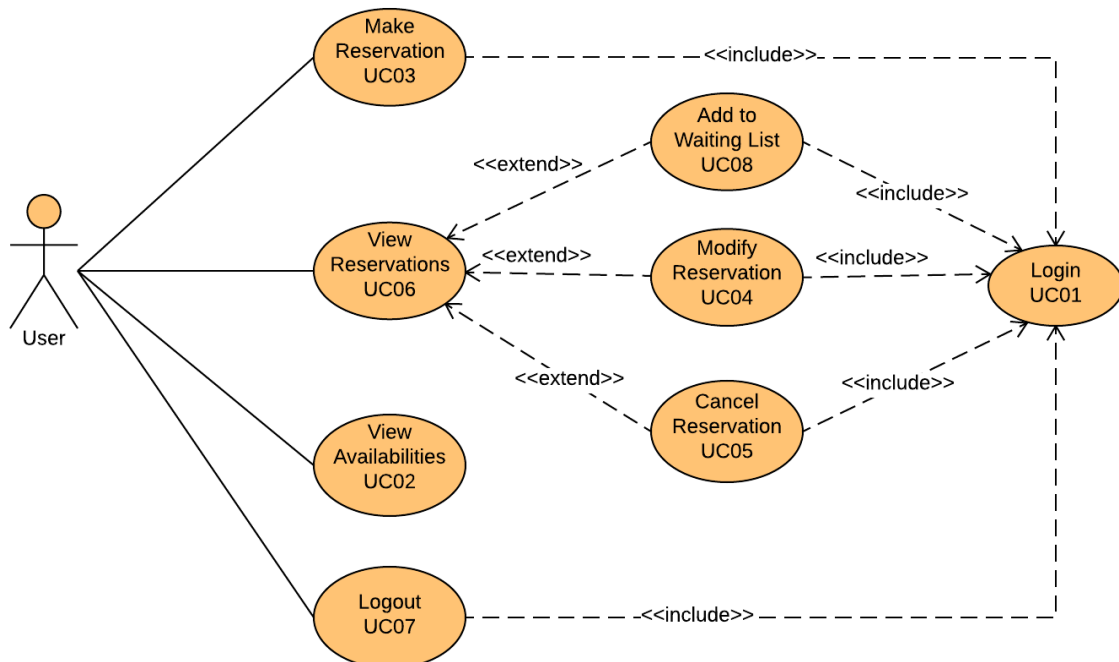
Make Reservation UC03

<<include>>

Add to Waiting List UC08

<<extend>>

<<include>>

User

View Reservations UC06

<<extend>>

Modify Reservation UC04

<<include>>

Login UC01

<<extend>>

Cancel Reservation UC05

<<include>>

View Availabilities UC02

Logout UC07

<<include>>